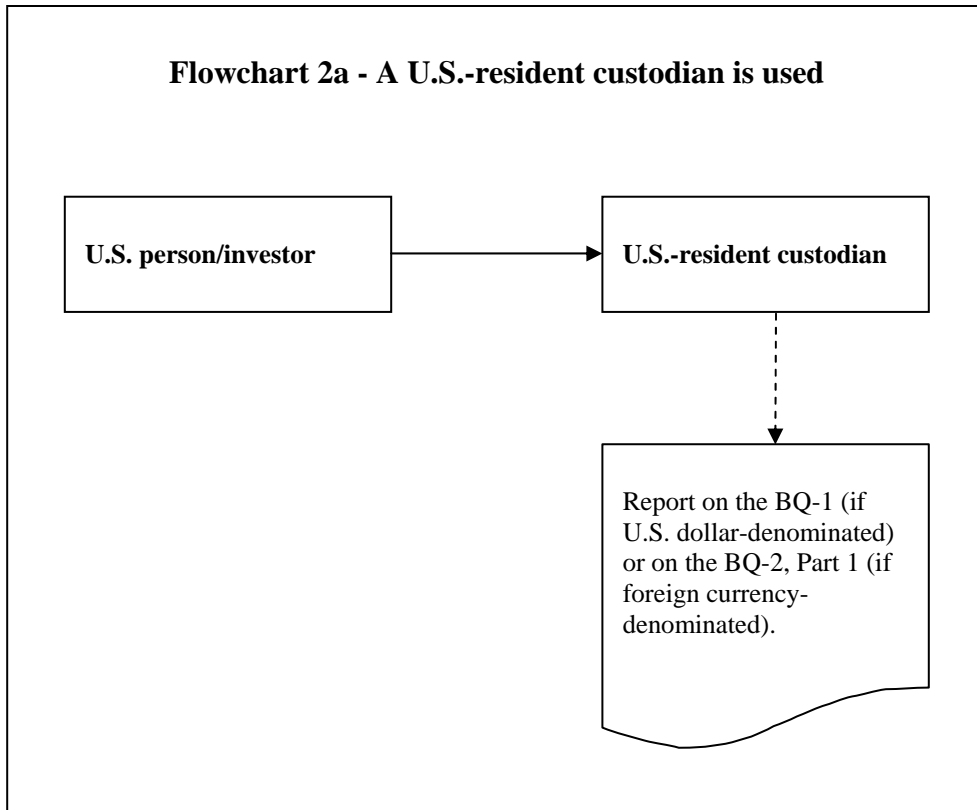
Flowchart 2a - A U.S.-resident custodian is used

U.S. person/investor

U.S.-resident custodian

Report on the BQ-1 (if U.S. dollar-denominated) or on the BQ-2, Part 1 (if foreign currency-denominated).